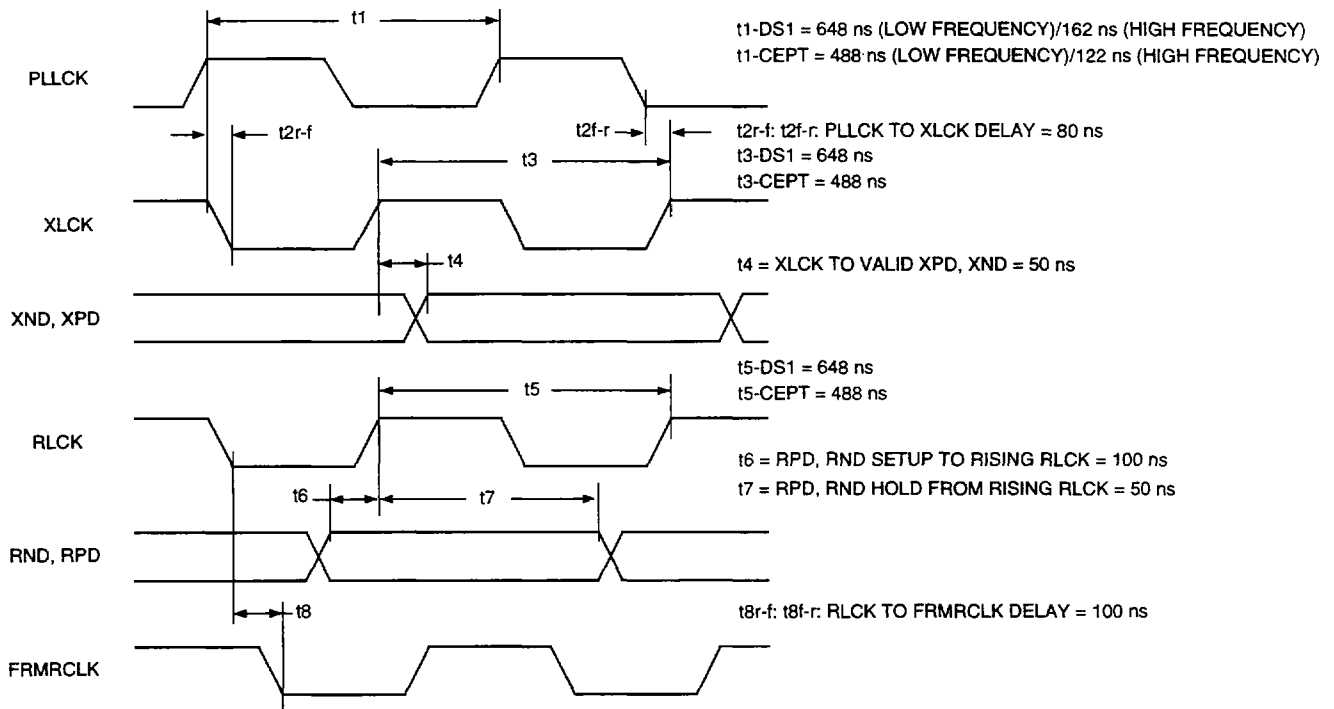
t1

PLLCK

t2r-f

t2f-r

t3

XLCK

t4

XND, XPD

t5

RLCK

t6

t7

RND, RPD

t8

FRMRCLK

t1-DS1 = 648 ns (LOW FREQUENCY)/162 ns (HIGH FREQUENCY)
t1-CEPT = 488 ns (LOW FREQUENCY)/122 ns (HIGH FREQUENCY)

t2r-f: t2f-r: PLLCK TO XLCK DELAY = 80 ns
t3-DS1 = 648 ns
t3-CEPT = 488 ns

t4 = XLCK TO VALID XPD, XND = 50 ns

t5-DS1 = 648 ns
t5-CEPT = 488 ns

t6 = RPD, RND SETUP TO RISING RLCK = 100 ns
t7 = RPD, RND HOLD FROM RISING RLCK = 50 ns

t8r-f: t8f-r: RLCK TO FRMRCLK DELAY = 100 ns